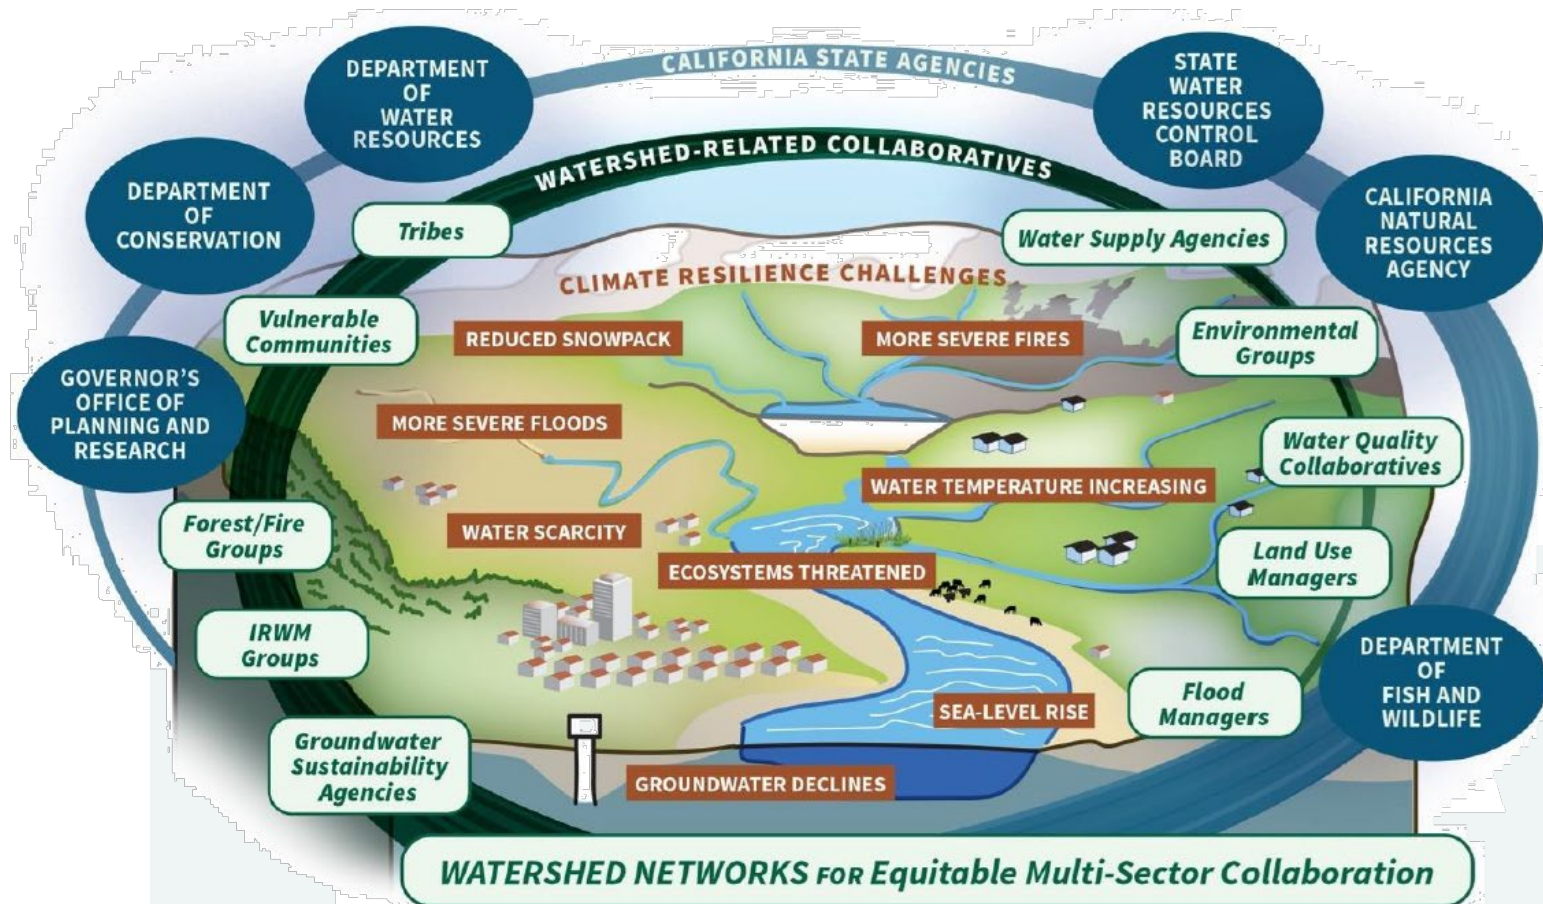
CALIFORNIA STATE AGENCIES

DEPARTMENT OF WATER RESOURCES

STATE WATER RESOURCES CONTROL BOARD

DEPARTMENT OF CONSERVATION

CALIFORNIA NATURAL RESOURCES AGENCY

GOVERNOR'S OFFICE OF PLANNING AND RESEARCH

DEPARTMENT OF FISH AND WILDLIFE

WATERSHED-RELATED COLLABORATIVES

Tribes

Water Supply Agencies

Vulnerable Communities

Environmental Groups

Water Quality Collaboratives

Forest/Fire Groups

Land Use Managers

IRWM Groups

Flood Managers

Groundwater Sustainability Agencies

CLIMATE RESILIENCE CHALLENGES

REDUCED SNOWPACK

MORE SEVERE FIRES

MORE SEVERE FLOODS

WATER TEMPERATURE INCREASING

WATER SCARCITY

ECOSYSTEMS THREATENED

SEA-LEVEL RISE

GROUNDWATER DECLINES

WATERSHED NETWORKS FOR Equitable Multi-Sector Collaboration